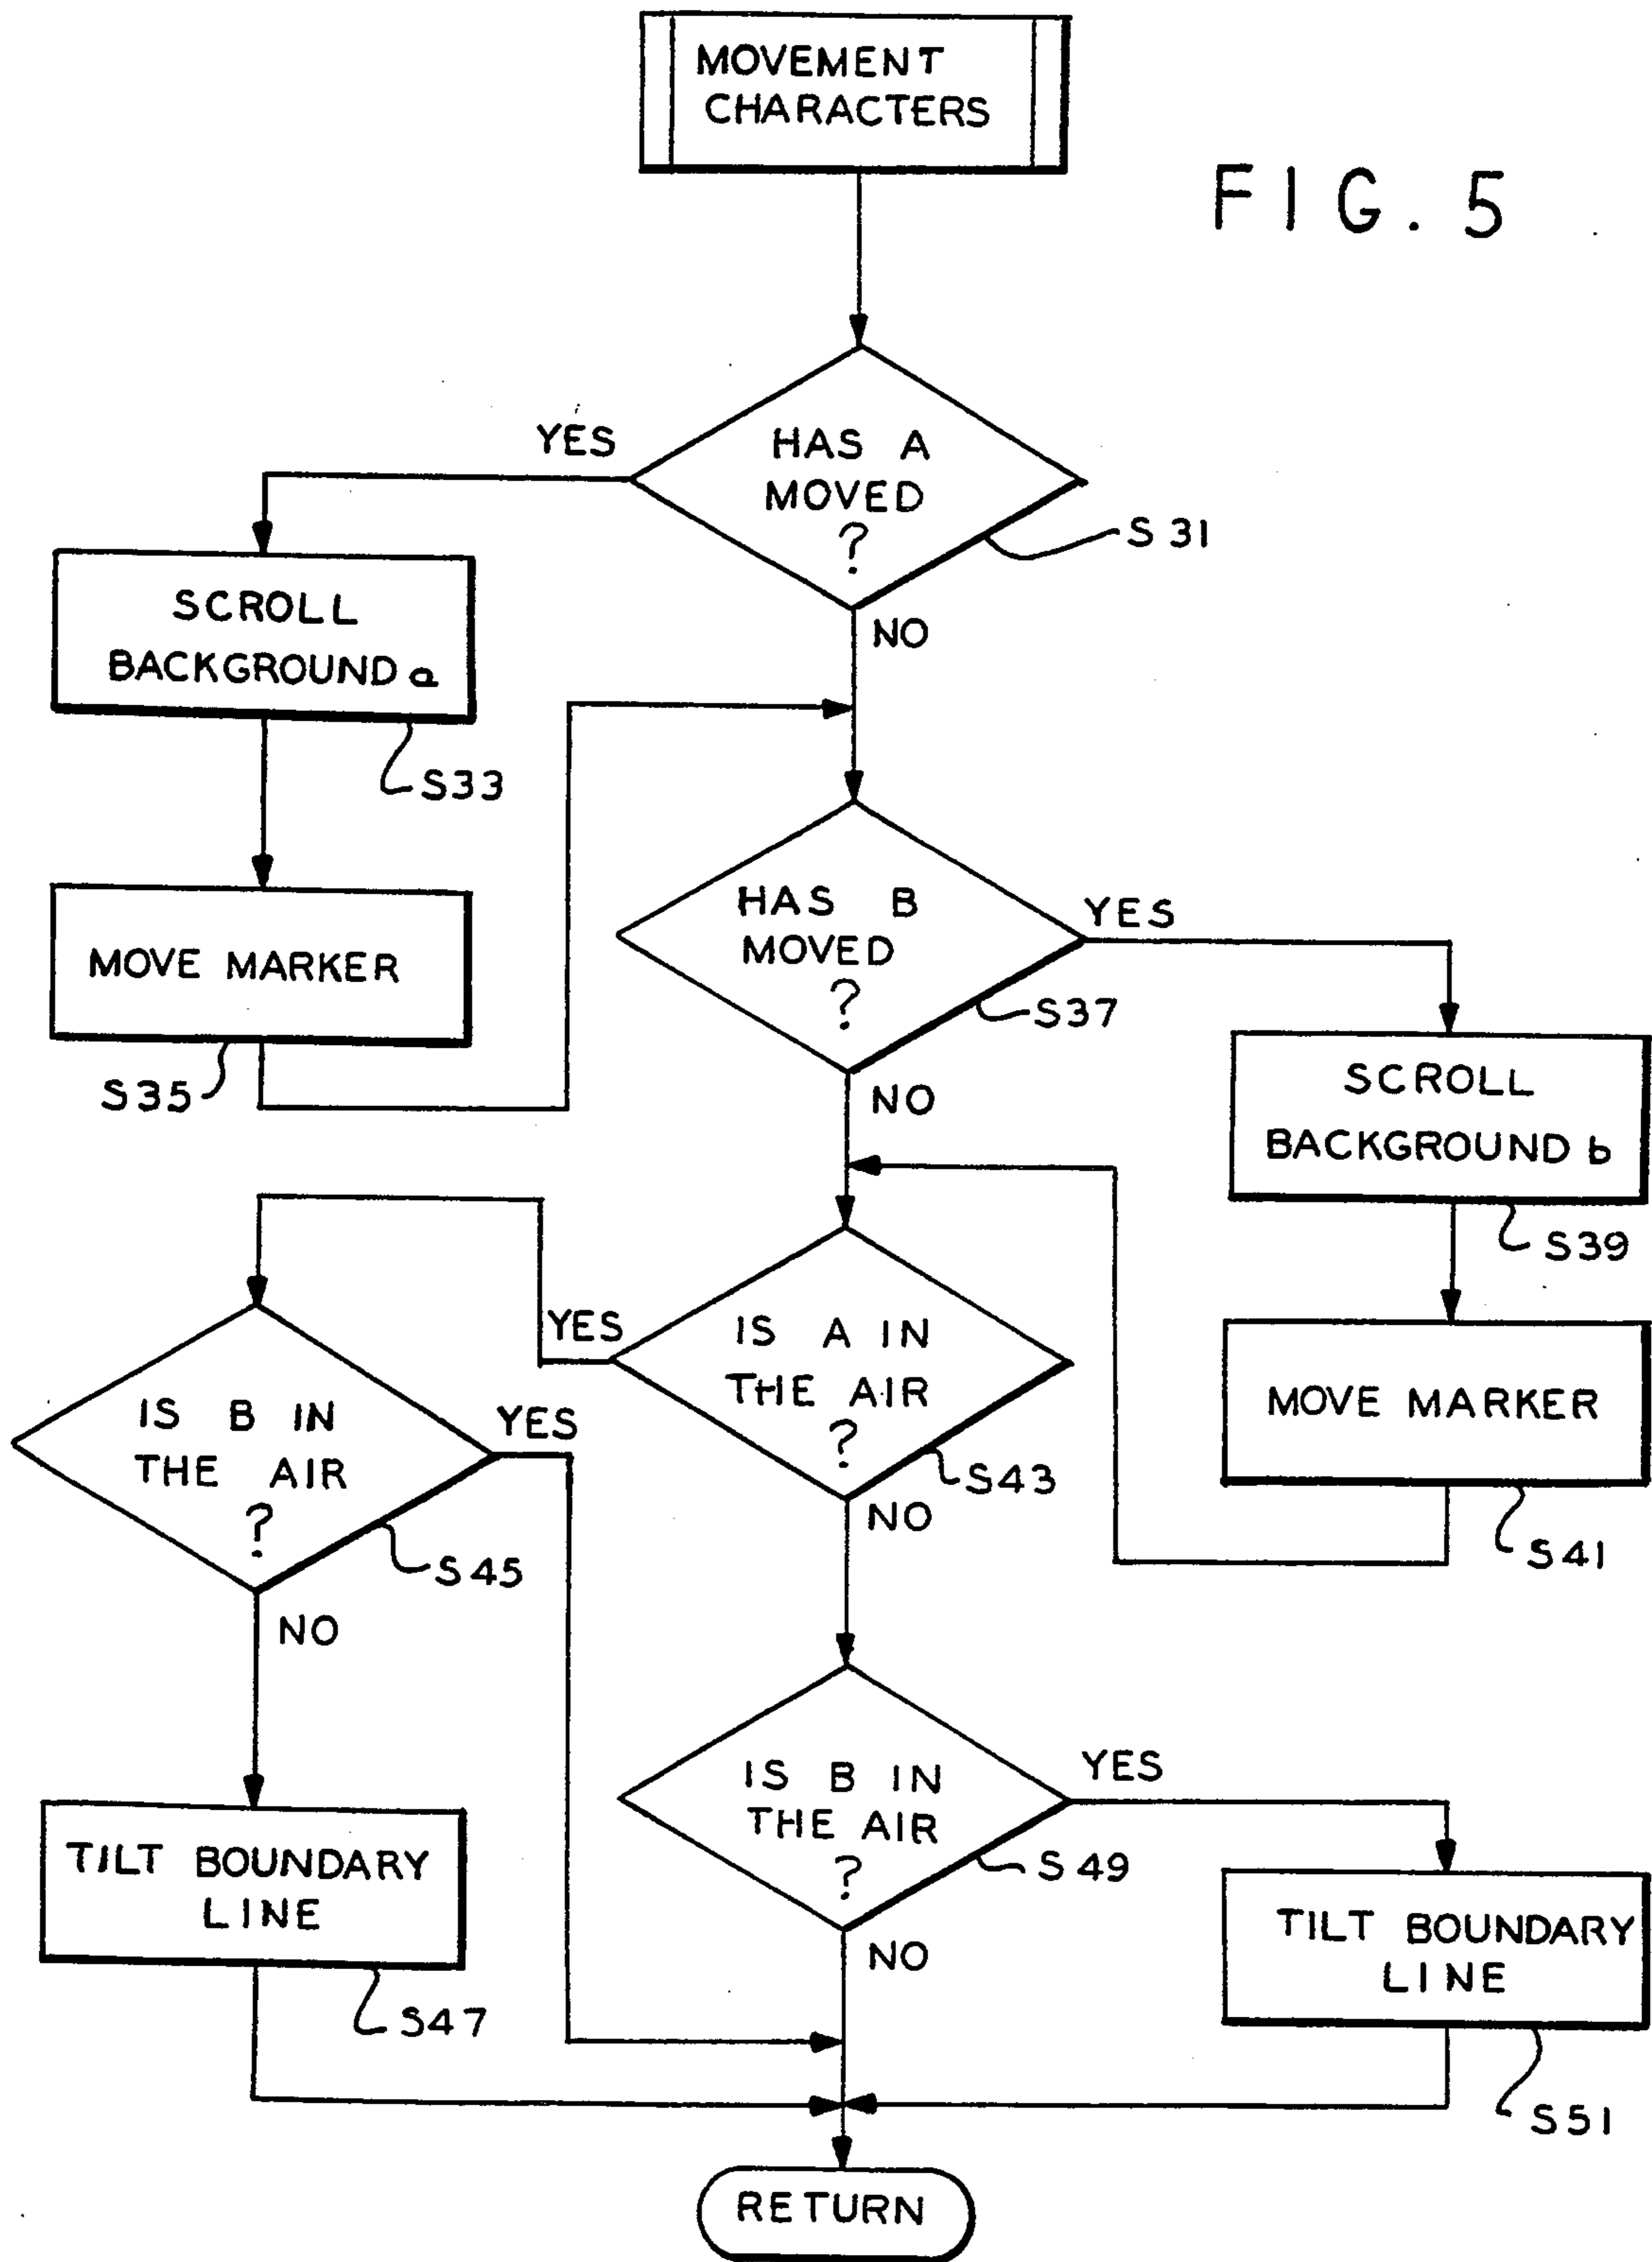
MOVEMENT CHARACTERS

FIG. 5

HAS A MOVED ?

S31

YES

NO

SCROLL BACKGROUND a

S33

MOVE MARKER

S35

HAS B MOVED ?

S37

YES

NO

SCROLL BACKGROUND b

S39

MOVE MARKER

S41

IS A IN THE AIR ?

S43

YES

NO

IS B IN THE AIR ?

S45

YES

NO

TILT BOUNDARY LINE

S47

IS B IN THE AIR ?

S49

YES

NO

TILT BOUNDARY LINE

S51

RETURN